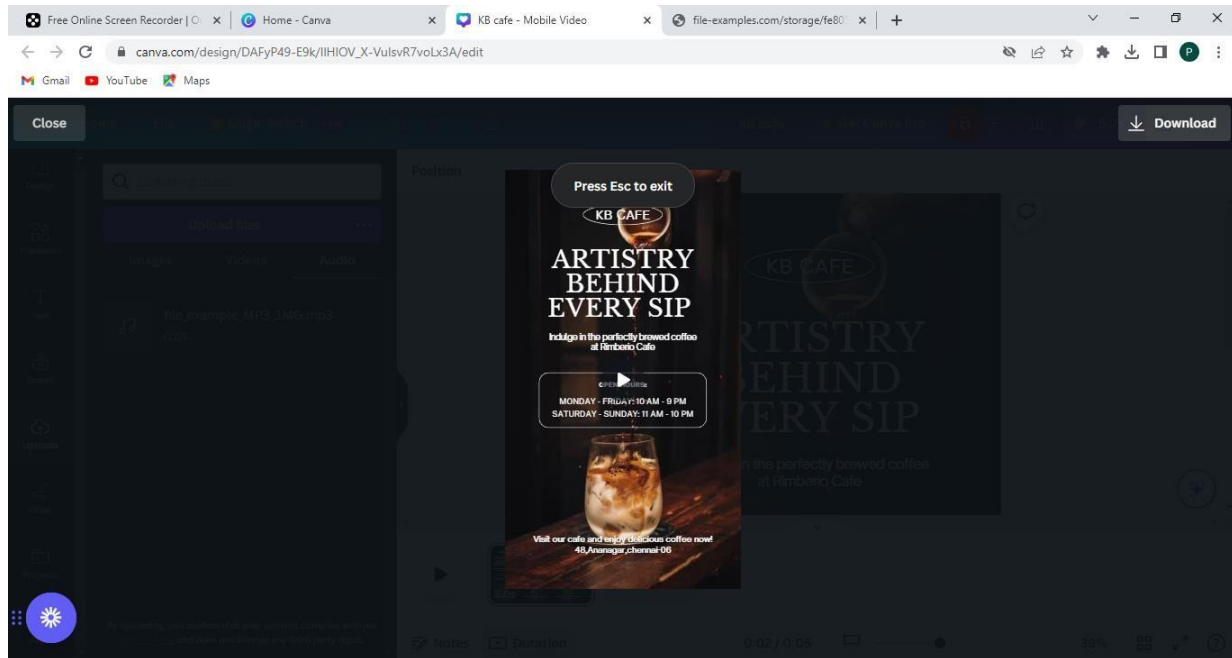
Free Online Screen Recorder | O × Home - Canva × KB cafe - Mobile Video × file-examples.com/storage/fe80 × +

canva.com/design/DAFyP49-E9k/IIHIOV_X-VulsvR7voLx3A/edit

Gmail YouTube Maps

Close

Download

Press Esc to exit

KB CAFE

ARTISTRY BEHIND EVERY SIP

Indulge in the perfectly browed coffee at Rimberio Cafe

OPENING HOURS:
MONDAY - FRIDAY: 10 AM - 9 PM
SATURDAY - SUNDAY: 11 AM - 10 PM

Visit our cafe and enjoy delicious coffee now!
48,Ananagar,chennai-06

KB CAFE

ARTISTRY BEHIND EVERY SIP

in the perfectly browed coffee at Rimberio Cafe

Position

Upload files

Images Videos Audio

file_example_MP3_1MG.mp3

Notes Duration 0:02 / 0:05 39%